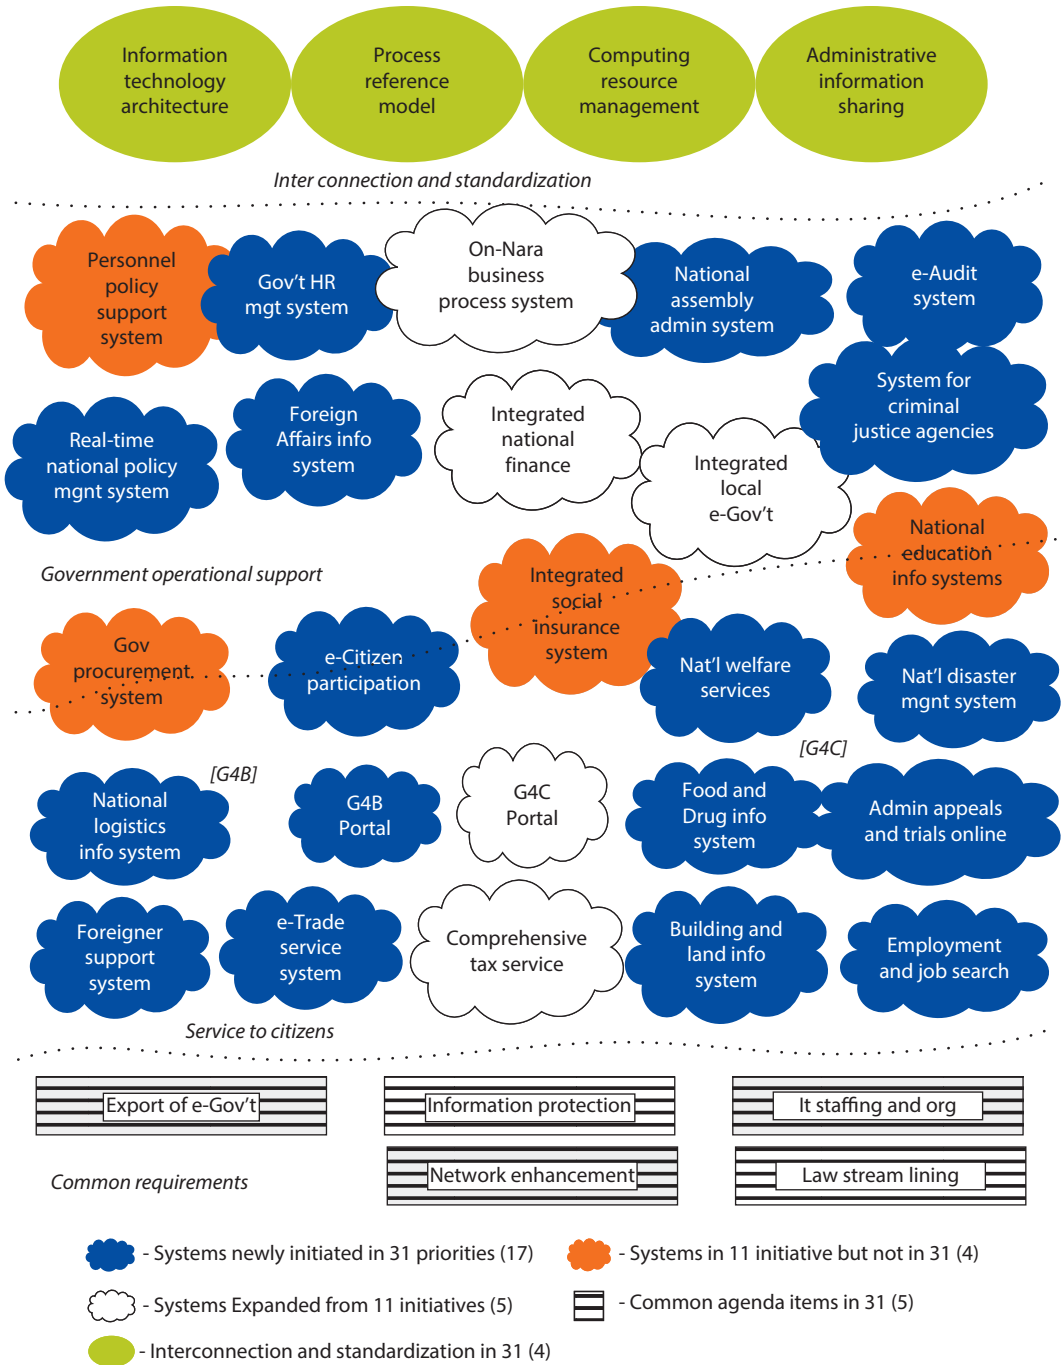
Information technology architecture

Process reference model

Computing resource management

Administrative information sharing

Inter connection and standardization

Personnel policy support system

Gov't HR mgt system

On-Nara business process system

National assembly admin system

e-Audit system

Real-time national policy mgnt system

Foreign Affairs info system

Integrated national finance

Integrated local e-Gov't

System for criminal justice agencies

National education info systems

Government operational support

Integrated social insurance system

Gov procurement system

e-Citizen participation

Nat'l welfare services

Nat'l disaster mgnt system

[G4B]

[G4C]

National logistics info system

G4B Portal

G4C Portal

Food and Drug info system

Admin appeals and trials online

Foreigner support system

e-Trade service system

Comprehensive tax service

Building and land info system

Employment and job search

Service to citizens

Export of e-Gov't

Information protection

It staffing and org

Common requirements

Network enhancement

Law stream lining

- Systems newly initiated in 31 priorities (17)

- Systems in 11 initiative but not in 31 (4)

- Systems Expanded from 11 initiatives (5)

- Common agenda items in 31 (5)

- Interconnection and standardization in 31 (4)